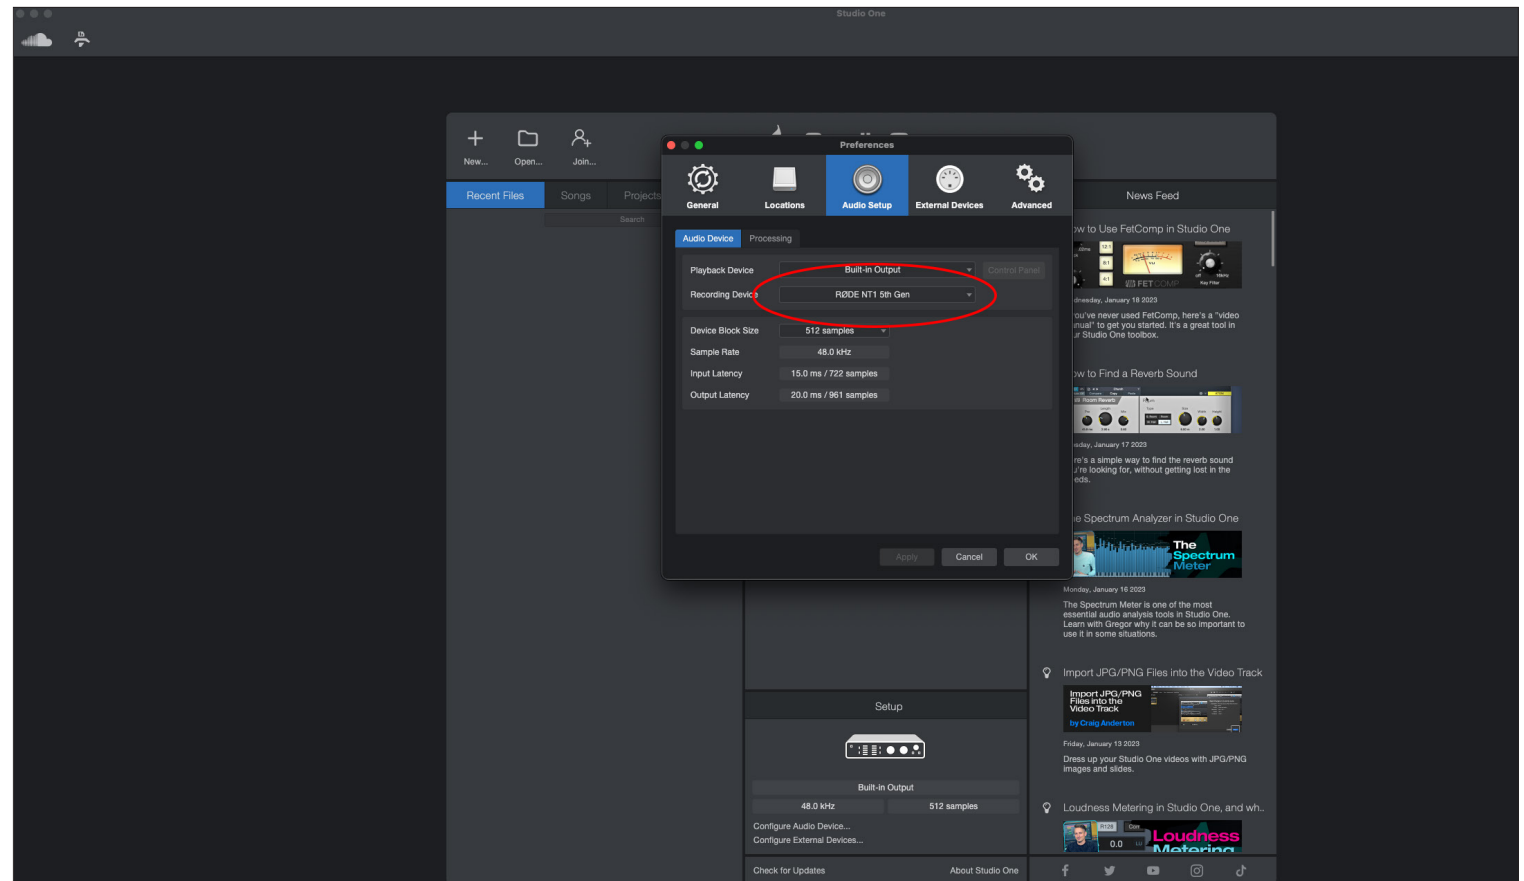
Studio One

New... Open... Join...

Recent Files Songs Projects

Search

Preferences

General Locations Audio Setup External Devices Advanced

Audio Device Processing

Playback Device Built-in Output Control Panel

Recording Device RØDE NT1 5th Gen

Device Block Size 512 samples

Sample Rate 48.0 kHz

Input Latency 15.0 ms / 722 samples

Output Latency 20.0 ms / 961 samples

Apply Cancel OK

News Feed

ow to Use FetComp in Studio One

FETCOMP

dnesday, January 18 2023

ou've never used FetComp, here's a "video nual" to get you started. It's a great tool in ir Studio One toolbox.

ow to Find a Reverb Sound

sday, January 17 2023

re's a simple way to find the reverb sound i're looking for, without getting lost in the eds.

e Spectrum Analyzer in Studio One

The Spectrum Meter

Monday, January 16 2023

The Spectrum Meter is one of the most essential audio analysis tools in Studio One. Learn with Gregor why it can be so important to use it in some situations.

Import JPG/PNG Files into the Video Track

Import JPG/PNG Files into the Video Track by Craig Anderton

Friday, January 13 2023

Dress up your Studio One videos with JPG/PNG images and slides.

Loudness Metering in Studio One, and wh...

Loudness Metering

0.0

Setup

Built-in Output

48.0 kHz 512 samples

Configure Audio Device...

Configure External Devices...

Check for Updates About Studio One